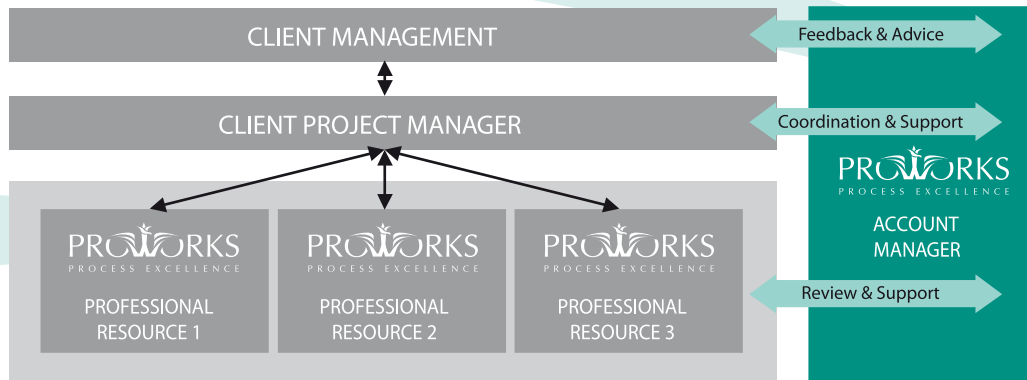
CLIENT MANAGEMENT

Feedback & Advice

CLIENT PROJECT MANAGER

Coordination & Support

PROWORKS
PROCESS EXCELLENCE

ACCOUNT MANAGER

PROWORKS
PROCESS EXCELLENCE

PROFESSIONAL RESOURCE 1

PROWORKS
PROCESS EXCELLENCE

PROFESSIONAL RESOURCE 2

PROWORKS
PROCESS EXCELLENCE

PROFESSIONAL RESOURCE 3

Review & Support